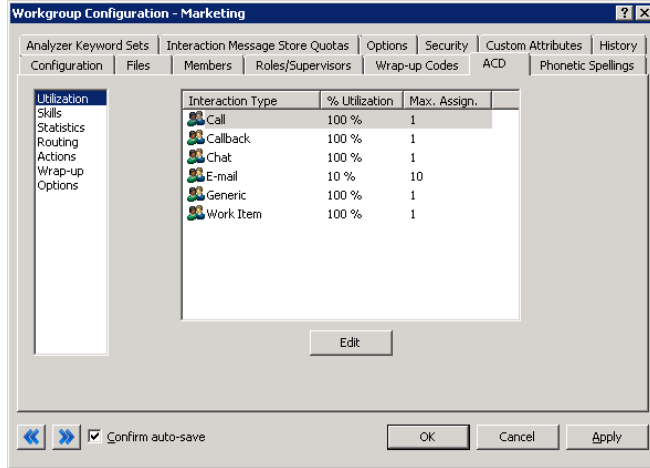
Workgroup Configuration - Marketing

?
X

Analyzer Keyword Sets | Interaction Message Store Quotas | Options | Security | Custom Attributes | History
Configuration | Files | Members | Roles/Supervisors | Wrap-up Codes | ACD | Phonetic Spellings

Utilization
Skills
Statistics
Routing
Actions
Wrap-up
Options

| Interaction Type | % Utilization | Max. Assign. |
|---|---|---|
| Call | 100 % | 1 |
| Callback | 100 % | 1 |
| Chat | 100 % | 1 |
| E-mail | 10 % | 10 |
| Generic | 100 % | 1 |
| Work Item | 100 % | 1 |

Edit

Confirm auto-save

OK
Cancel
Apply